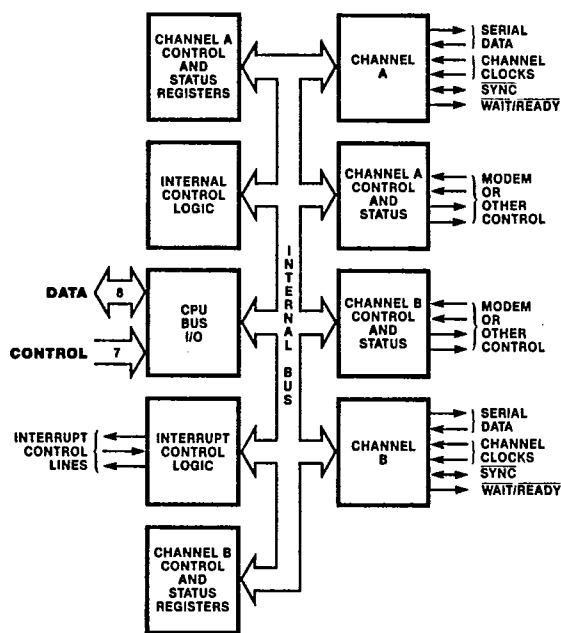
CHANNEL A CONTROL AND STATUS REGISTERS

CHANNEL A

SERIAL DATA

CHANNEL CLOCKS

$\overline{SYNC}$

$\overline{WAIT}/READY$

INTERNAL CONTROL LOGIC

CHANNEL A CONTROL AND STATUS

MODEM OR OTHER CONTROL

INTERNAL BUS

DATA

8

CPU BUS I/O

CONTROL

7

CHANNEL B CONTROL AND STATUS

MODEM OR OTHER CONTROL

INTERRUPT CONTROL LINES

INTERRUPT CONTROL LOGIC

CHANNEL B

SERIAL DATA

CHANNEL CLOCKS

$\overline{SYNC}$

$\overline{WAIT}/READY$

CHANNEL B CONTROL AND STATUS REGISTERS